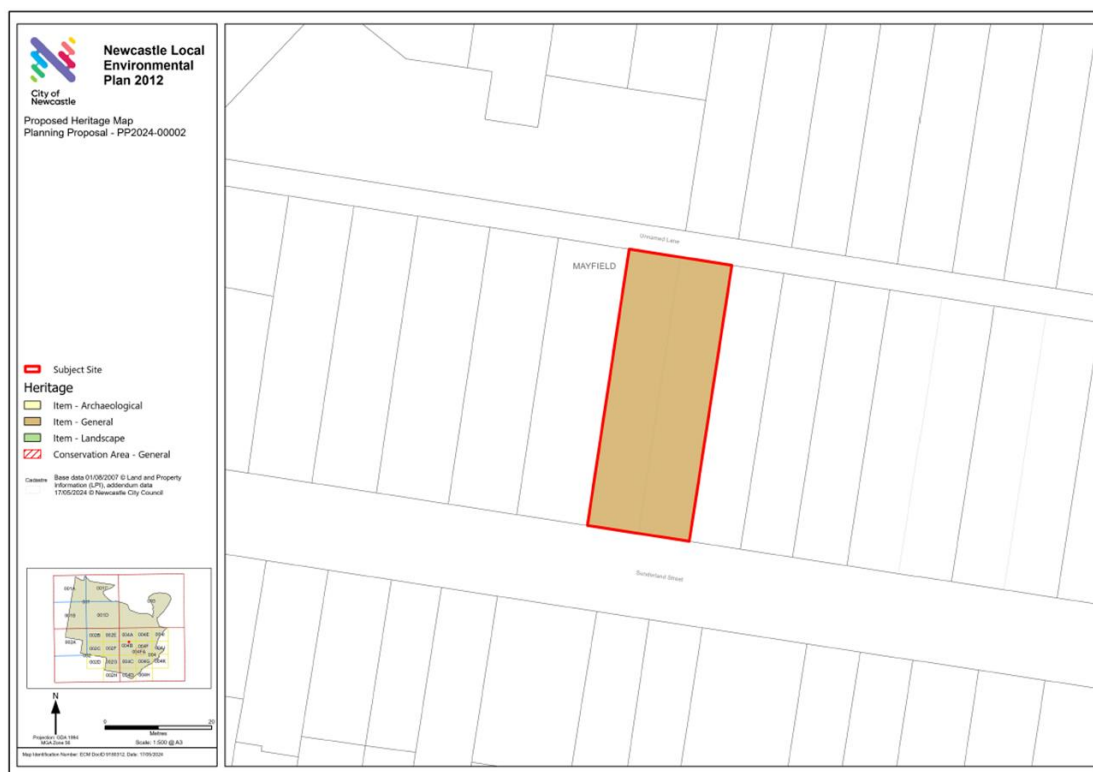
City of Newcastle

Newcastle Local Environmental Plan 2012

Proposed Heritage Map
Planning Proposal - PP2024-00002

Subject Site

Heritage

Item - Archaeological

Item - General

Item - Landscape

Conservation Area - General

Cadastre

Base data 01/08/2007 © Land and Property Information (LPI), addendum data 17/05/2024 © Newcastle City Council

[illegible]

N

Projection: GDA 1994 MGA Zone 56

0 20

Metres

Scale: 1:500 @ A3

Map Identification Number: ECM DocID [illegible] Date: 17/05/2024

Unnamed Lane

MAYFIELD

Sunderland Street